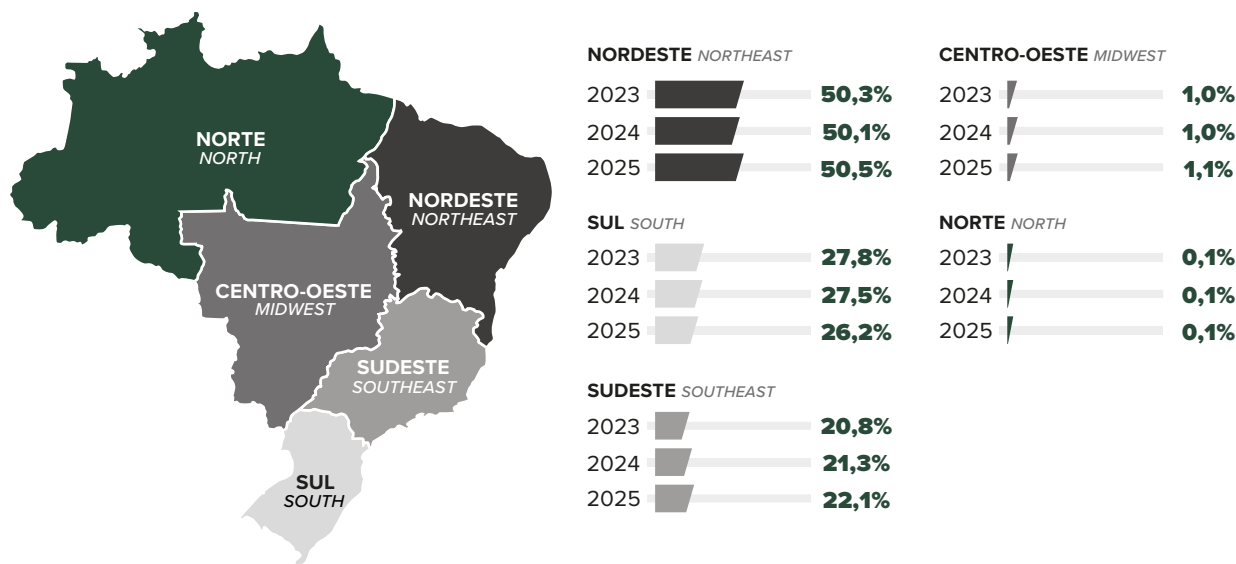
NORTE
NORTH

NORDESTE
NORTHEAST

CENTRO-OESTE
MIDWEST

SUDESTE
SOUTHEAST

SUL
SOUTH

NORDESTE NORTHEAST
2023 50,3%
2024 50,1%
2025 50,5%

SUL SOUTH
2023 27,8%
2024 27,5%
2025 26,2%

SUDESTE SOUTHEAST
2023 20,8%
2024 21,3%
2025 22,1%

CENTRO-OESTE MIDWEST
2023 1,0%
2024 1,0%
2025 1,1%

NORTE NORTH
2023 0,1%
2024 0,1%
2025 0,1%